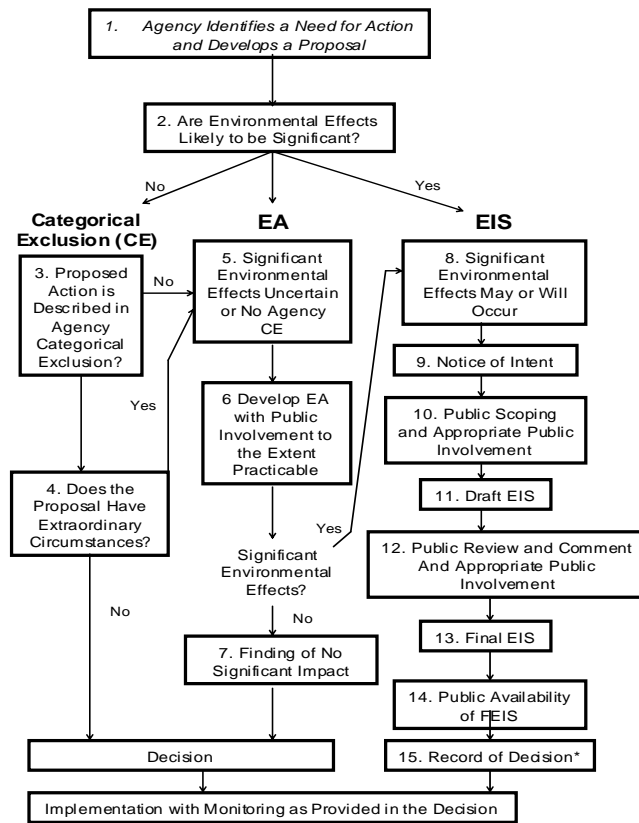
1. Agency Identifies a Need for Action and Develops a Proposal

2. Are Environmental Effects Likely to be Significant?

No

Yes

Categorical Exclusion (CE)

EA

EIS

3. Proposed Action is Described in Agency Categorical Exclusion?

No

5. Significant Environmental Effects Uncertain or No Agency CE

8. Significant Environmental Effects May or Will Occur

Yes

6 Develop EA with Public Involvement to the Extent Practicable

9. Notice of Intent

10. Public Scoping and Appropriate Public Involvement

4. Does the Proposal Have Extraordinary Circumstances?

Yes

11. Draft EIS

Significant Environmental Effects?

12. Public Review and Comment And Appropriate Public Involvement

No

No

7. Finding of No Significant Impact

13. Final EIS

14. Public Availability of FEIS

Decision

15. Record of Decision*

Implementation with Monitoring as Provided in the Decision